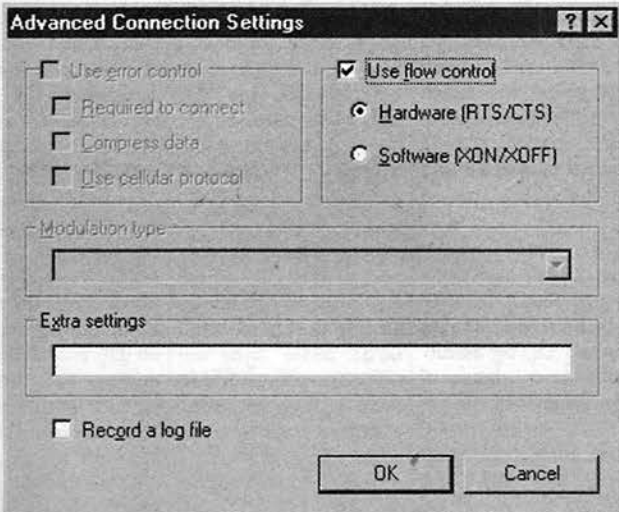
Advanced Connection Settings

?

Use error control

Required to connect

Compress data

Use cellular protocol

Use flow control

Hardware (RTS/CTS)

Software (XON/XOFF)

Modulation type

Extra settings

Record a log file

OK

Cancel